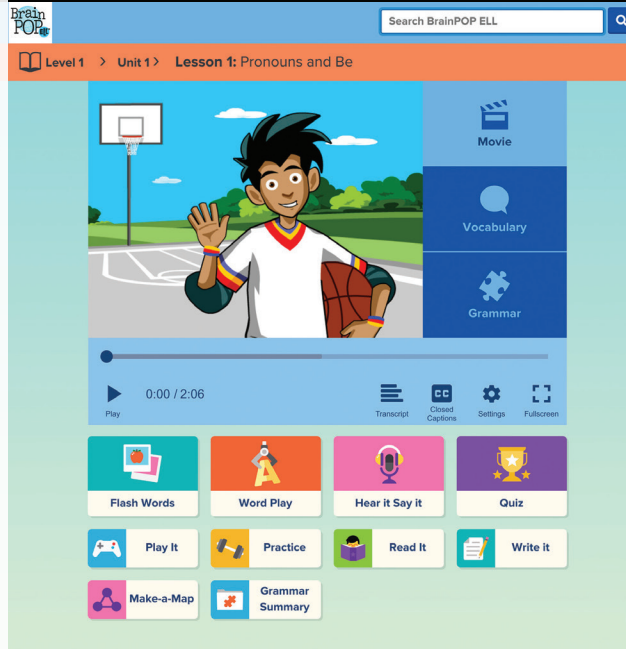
BrainPOP ELL

Search BrainPOP ELL

Level 1 > Unit 1 > Lesson 1: Pronouns and Be

Movie

Vocabulary

Grammar

Play

0:00 / 2:06

Transcript

CC
Closed Captions

Settings

Fullscreen

Flash Words

Word Play

Hear it Say it

Quiz

Play It

Practice

Read It

Write it

Make-a-Map

Grammar Summary